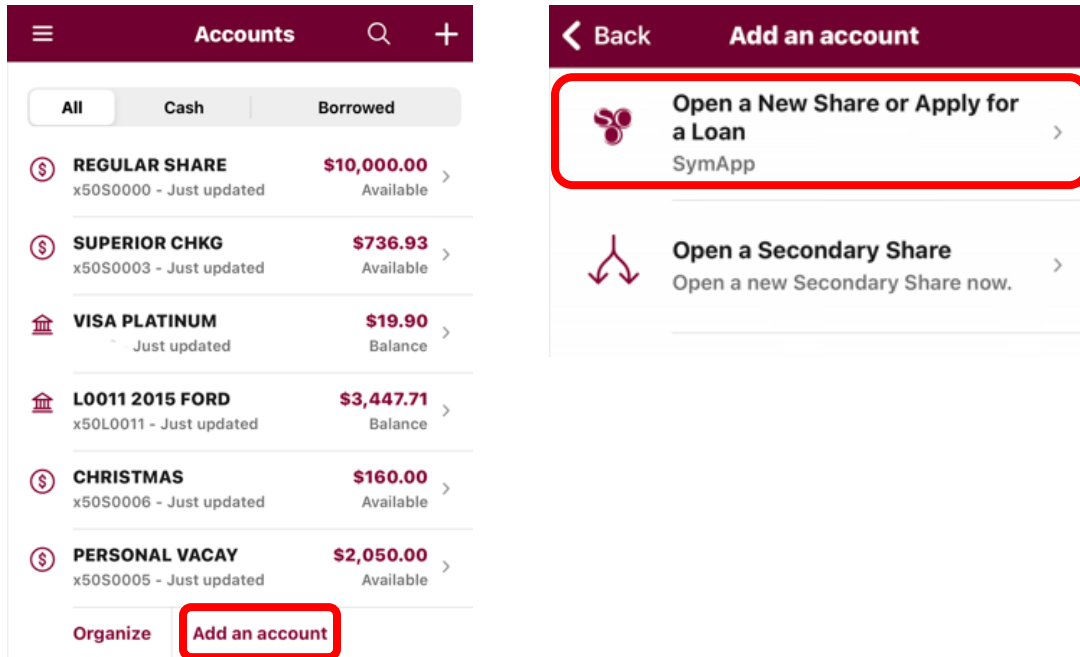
Accounts

All | Cash | Borrowed

REGULAR SHARE
x50S0000 - Just updated
$10,000.00
Available

SUPERIOR CHKG
x50S0003 - Just updated
$736.93
Available

VISA PLATINUM
Just updated
$19.90
Balance

L0011 2015 FORD
x50L0011 - Just updated
$3,447.71
Balance

CHRISTMAS
x50S0006 - Just updated
$160.00
Available

PERSONAL VACAY
x50S0005 - Just updated
$2,050.00
Available

Organize
Add an account

Back
Add an account

Open a New Share or Apply for a Loan
SymApp

Open a Secondary Share
Open a new Secondary Share now.